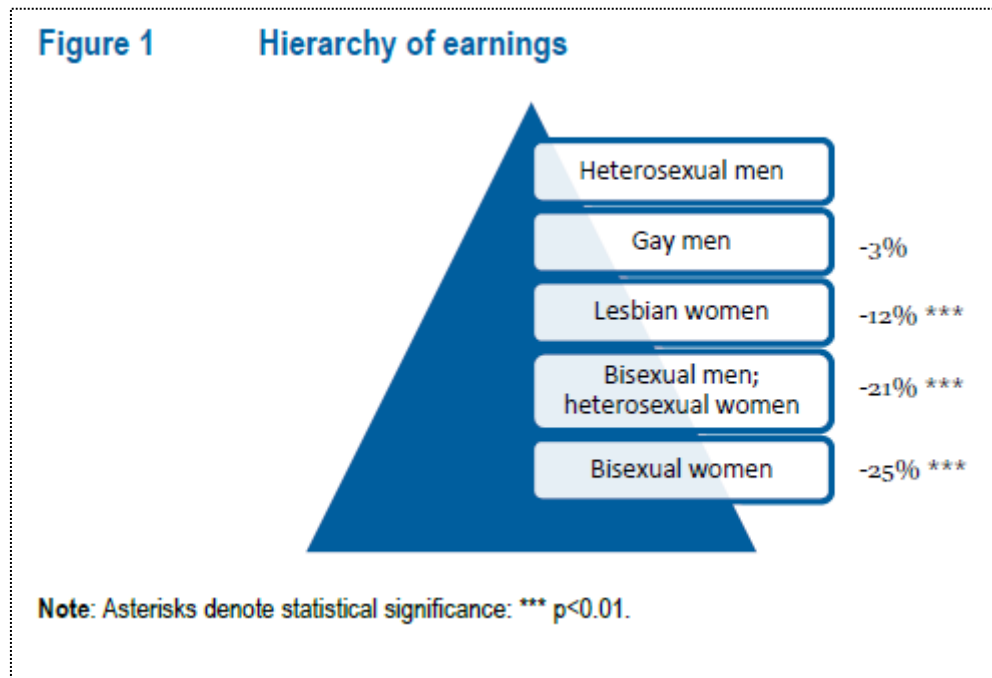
Figure 1 Hierarchy of earnings

Heterosexual men

Gay men -3%

Lesbian women -12% ***

Bisexual men; heterosexual women -21% ***

Bisexual women -25% ***

Note: Asterisks denote statistical significance: *** p<0.01.